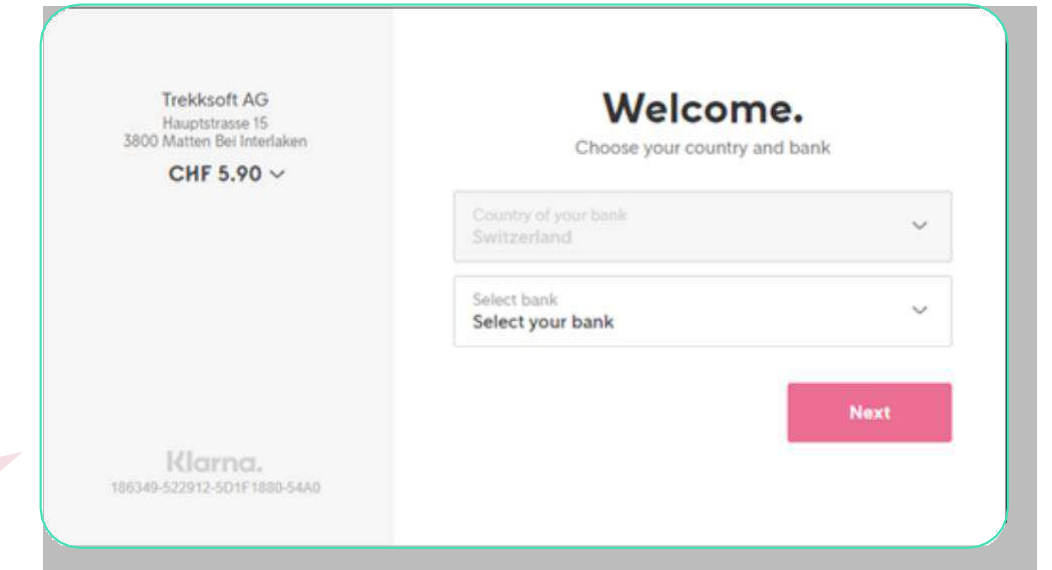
Trekksoft AG
Hauptstrasse 15
3800 Matten Bei Interlaken
CHF 5.90

Klarna.
186349-522912-5D1F1880-54A0

Welcome.
Choose your country and bank

Country of your bank
Switzerland

Select bank
Select your bank

Next